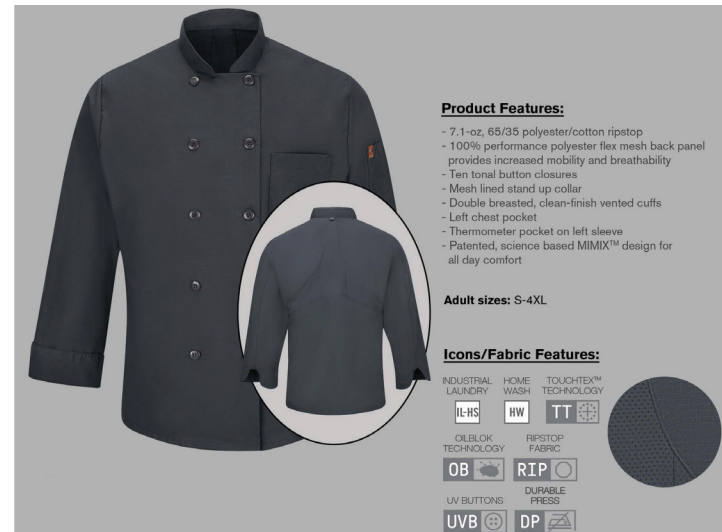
**Product Features:**

- 7.1-oz, 65/35 polyester/cotton ripstop
- 100% performance polyester flex mesh back panel provides increased mobility and breathability
- Ten tonal button closures
- Mesh lined stand up collar
- Double breasted, clean-finish vented cuffs
- Left chest pocket
- Thermometer pocket on left sleeve
- Patented, science based MIMIX™ design for all day comfort

**Adult sizes:** S-4XL

**Icons/Fabric Features:**

INDUSTRIAL LAUNDRY
IL-HS

HOME WASH
HW

TOUCHTEX™ TECHNOLOGY
TT

OILBLOK TECHNOLOGY
OB

RIPSTOP FABRIC
RIP

UV BUTTONS
UVB

DURABLE PRESS
DP